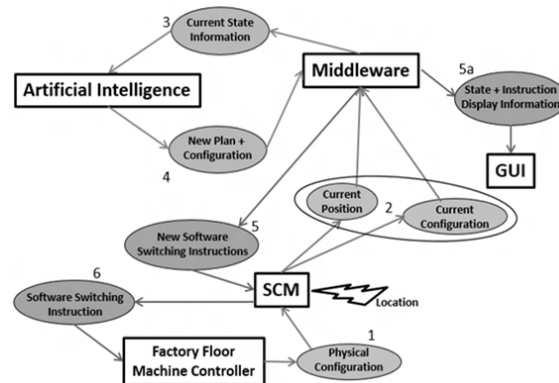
3
Current State Information

Artificial Intelligence

Middleware

5a
State + Instruction Display Information

GUI

New Plan + Configuration

4

Current Position

2

Current Configuration

New Software Switching Instructions

5

6

Software Switching Instruction

SCM

Location

1

Factory Floor Machine Controller

Physical Configuration